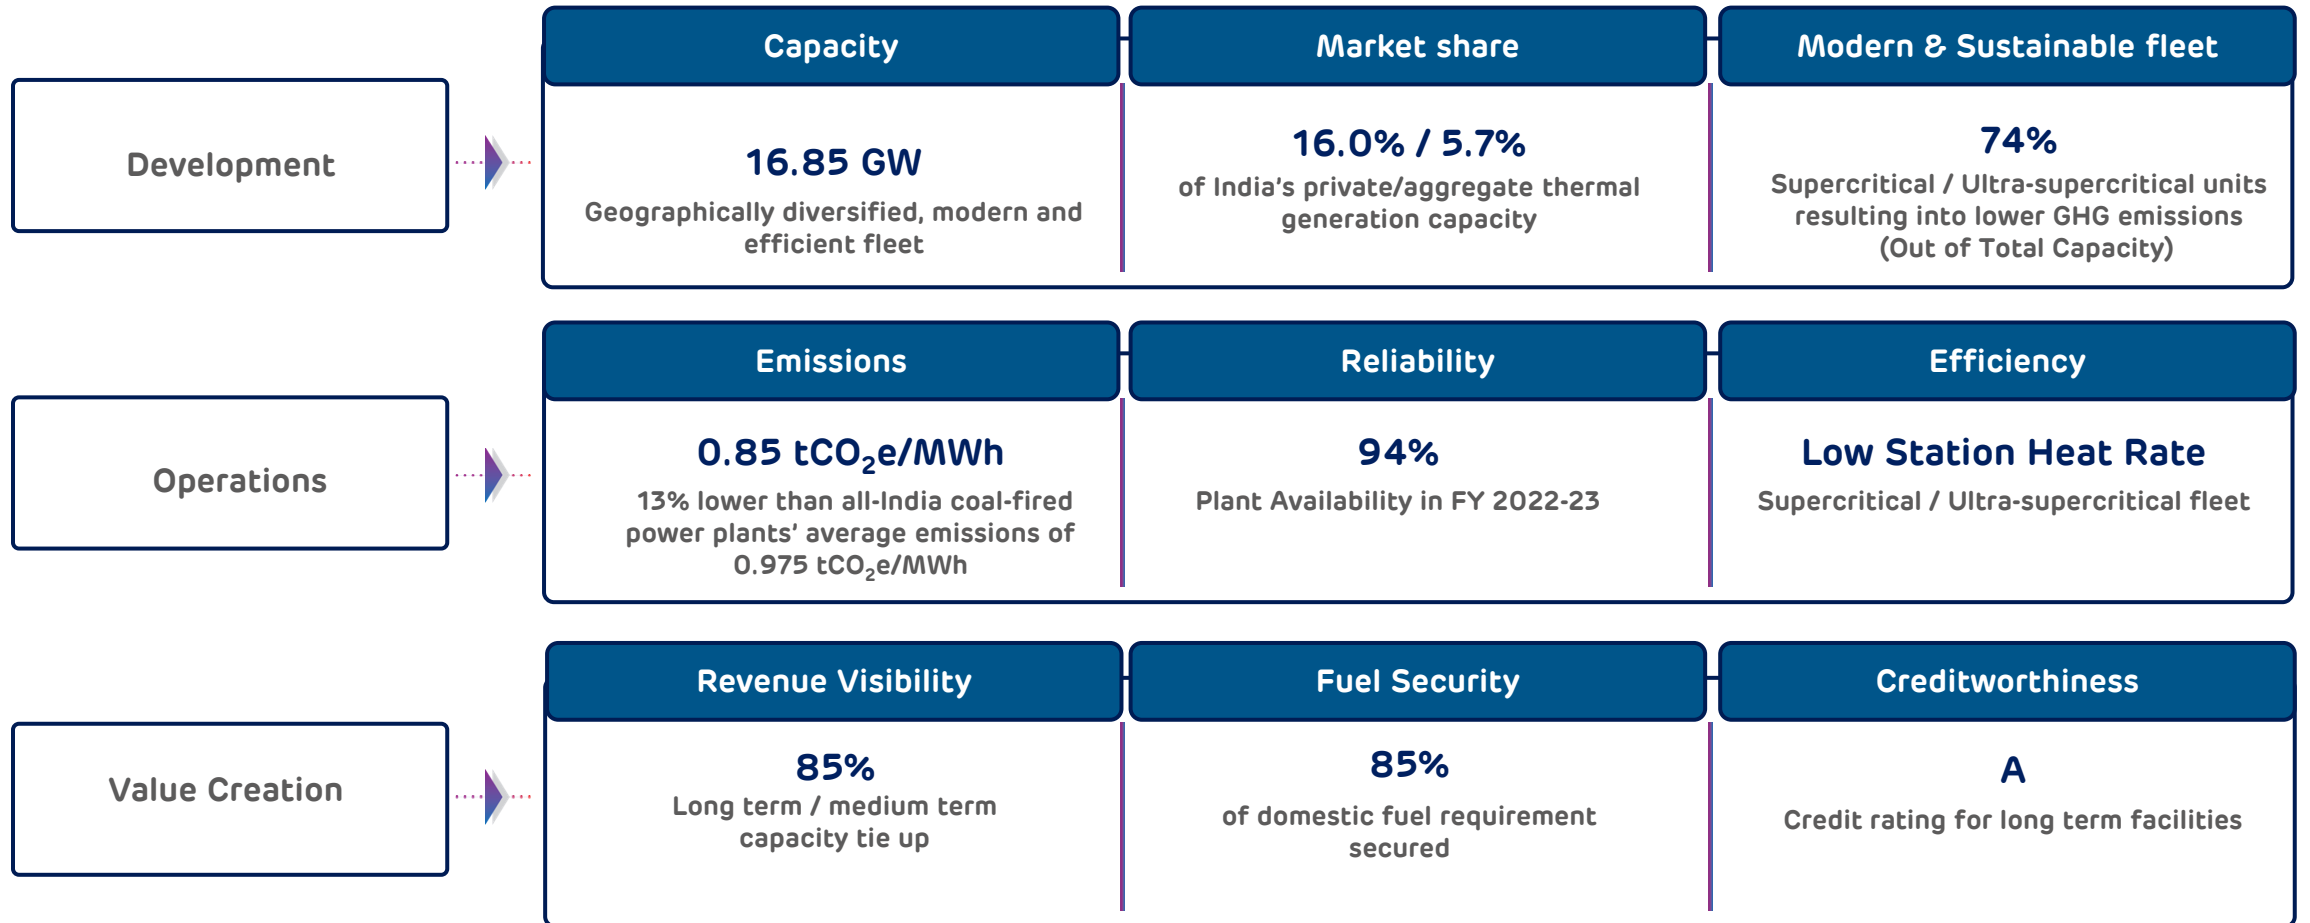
Development

| Capacity | Market share | Modern & Sustainable fleet |
|---|---|---|
| 16.85 GW<br>Geographically diversified, modern and efficient fleet | 16.0% / 5.7%<br>of India's private/aggregate thermal generation capacity | 74%<br>Supercritical / Ultra-supercritical units resulting into lower GHG emissions (Out of Total Capacity) |

Operations

| Emissions | Reliability | Efficiency |
|---|---|---|
| 0.85 $tCO_2e/MWh$<br>13% lower than all-India coal-fired power plants' average emissions of 0.975 $tCO_2e/MWh$ | 94%<br>Plant Availability in FY 2022-23 | Low Station Heat Rate<br>Supercritical / Ultra-supercritical fleet |

Value Creation

| Revenue Visibility | Fuel Security | Creditworthiness |
|---|---|---|
| 85%<br>Long term / medium term capacity tie up | 85%<br>of domestic fuel requirement secured | A<br>Credit rating for long term facilities |